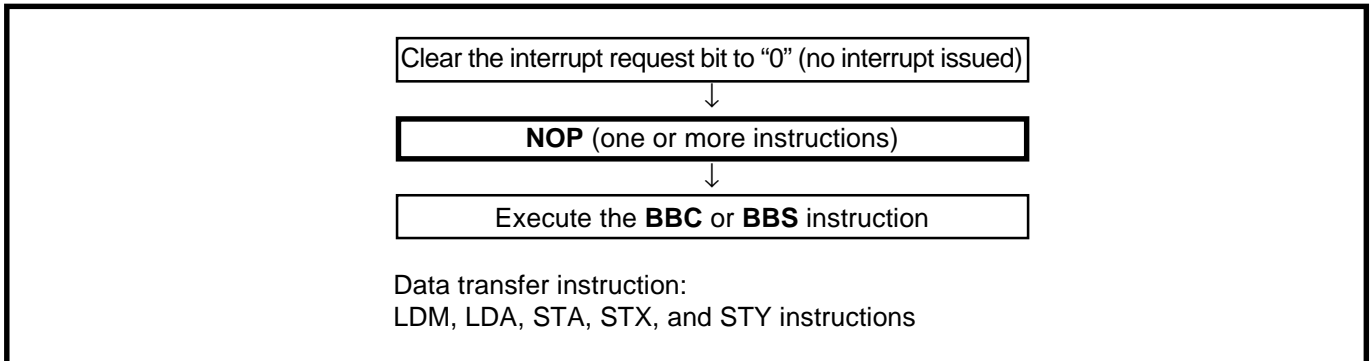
Clear the interrupt request bit to "0" (no interrupt issued)

↓

**NOP** (one or more instructions)

↓

Execute the **BBC** or **BBS** instruction

Data transfer instruction:
LDM, LDA, STA, STX, and STY instructions